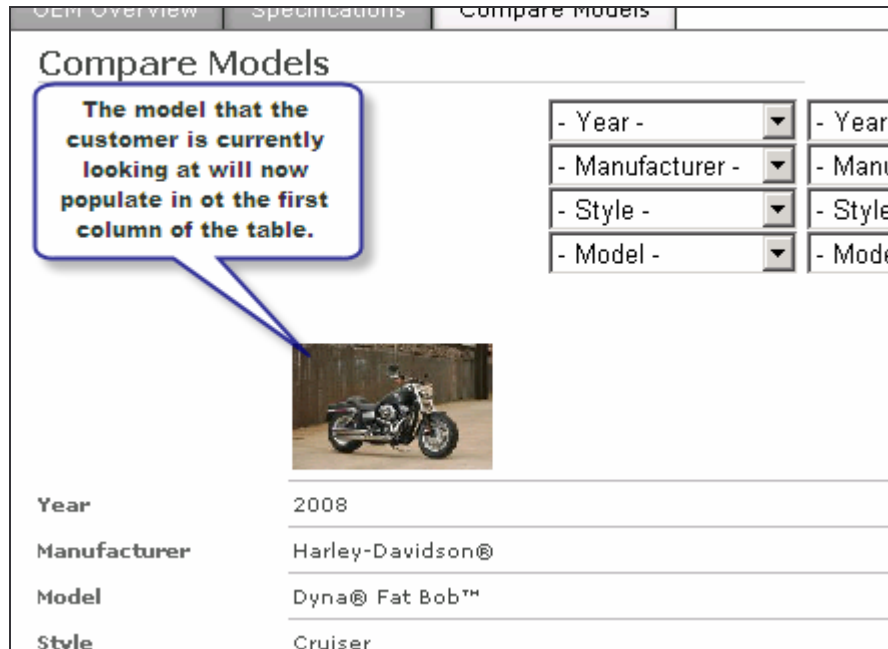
OEM Overview | Specifications | Compare Models

Compare Models

The model that the customer is currently looking at will now populate in ot the first column of the table.

- Year -
- Manufacturer -
- Style -
- Model -

- Year
- Manu
- Style
- Mode

| | |
|---|---|
| Year | 2008 |
| Manufacturer | Harley-Davidson® |
| Model | Dyna® Fat Bob™ |
| Style | Cruiser |